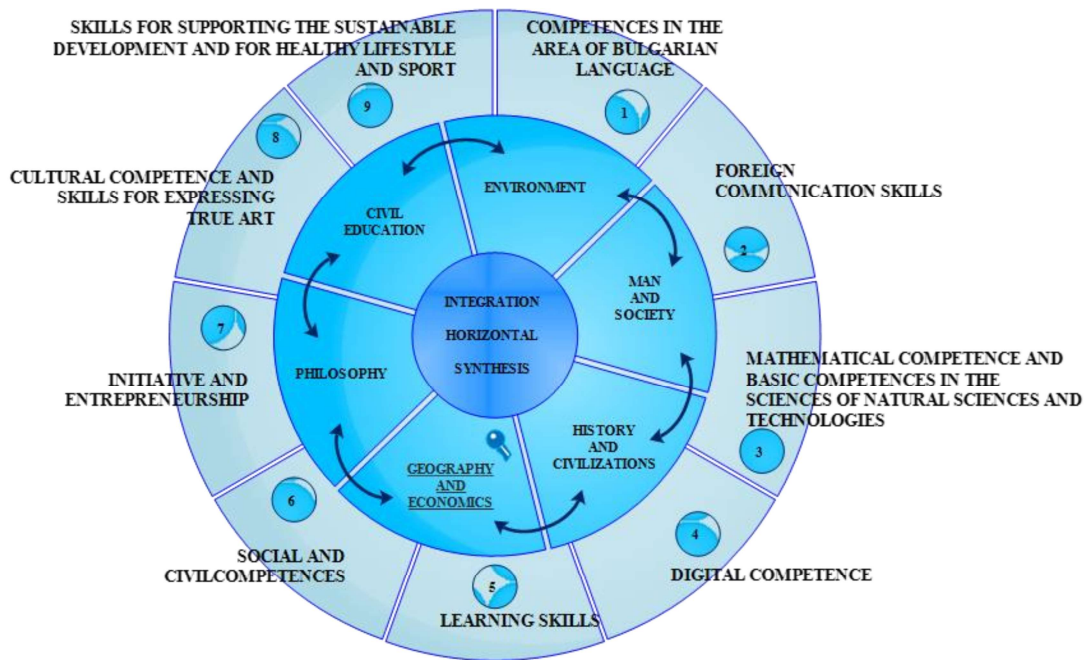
SKILLS FOR SUPPORTING THE SUSTAINABLE DEVELOPMENT AND FOR HEALTHY LIFESTYLE AND SPORT

9

COMPETENCES IN THE AREA OF BULGARIAN LANGUAGE

1

FOREIGN COMMUNICATION SKILLS

2

MATHEMATICAL COMPETENCE AND BASIC COMPETENCES IN THE SCIENCES OF NATURAL SCIENCES AND TECHNOLOGIES

3

DIGITAL COMPETENCE

4

LEARNING SKILLS

5

SOCIAL AND CIVILCOMPETENCES

6

INITIATIVE AND ENTREPRENEURSHIP

7

CULTURAL COMPETENCE AND SKILLS FOR EXPRESSING TRUE ART

8

ENVIRONMENT

MAN AND SOCIETY

HISTORY AND CIVILIZATIONS

GEOGRAPHY AND ECONOMICS

PHILOSOPHY

CIVIL EDUCATION

INTEGRATION

HORIZONTAL

SYNTHESIS